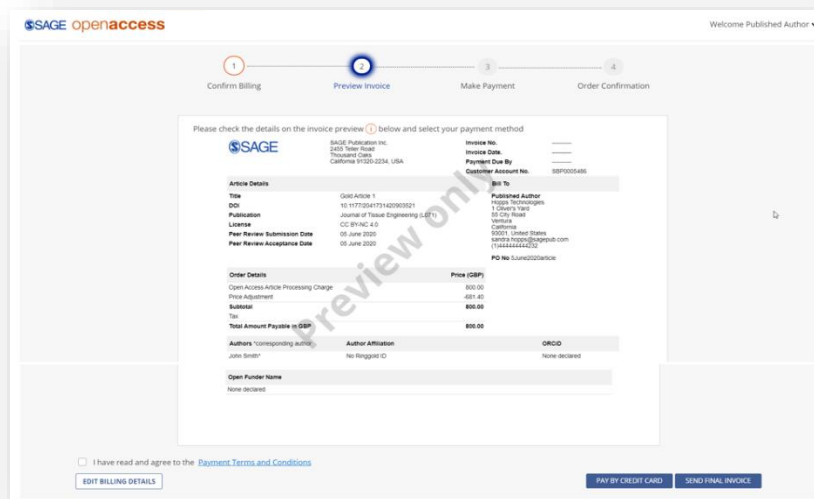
SAGE openaccess

Welcome Published Author

1 Confirm Billing
2 Preview Invoice
3 Make Payment
4 Order Confirmation

Please check the details on the invoice preview i below and select your payment method

SAGE

SAGE Publication Inc.
2455 Teller Road
Thousand Oaks
California 91320-2234, USA

Invoice No.
Invoice Date.
Payment Due By
Customer Account No. SBP0005486

Article Details

| | |
|---|---|
| Title | Gold Article 1 |
| DOI | 10.1177/2041731420903521 |
| Publication | Journal of Tissue Engineering (LST1) |
| License | CC BY-NC 4.0 |
| Peer Review Submission Date | 05 June 2020 |
| Peer Review Acceptance Date | 05 June 2020 |

Bill To

Published Author
Hopps Technologies
1 Oliver's Yard
55 City Road
Ventura
California
93001, United States
sandra.hopps@sagepub.com
(1)44444444232

PO No 5June2020article

| Order Details | Price (GBP) |
|---|---|
| Open Access Article Processing Charge | 800.00 |
| Price Adjustment | -681.40 |
| Subtotal | 800.00 |
| Tax | |
| Total Amount Payable in GBP | 800.00 |

| Authors *corresponding author | Author Affiliation | ORCID |
|---|---|---|
| John Smith* | No Ringgold ID | None declared |

| Open Funder Name |
|---|
| None declared |

Preview only

I have read and agree to the Payment Terms and Conditions

EDIT BILLING DETAILS

PAY BY CREDIT CARD

SEND FINAL INVOICE